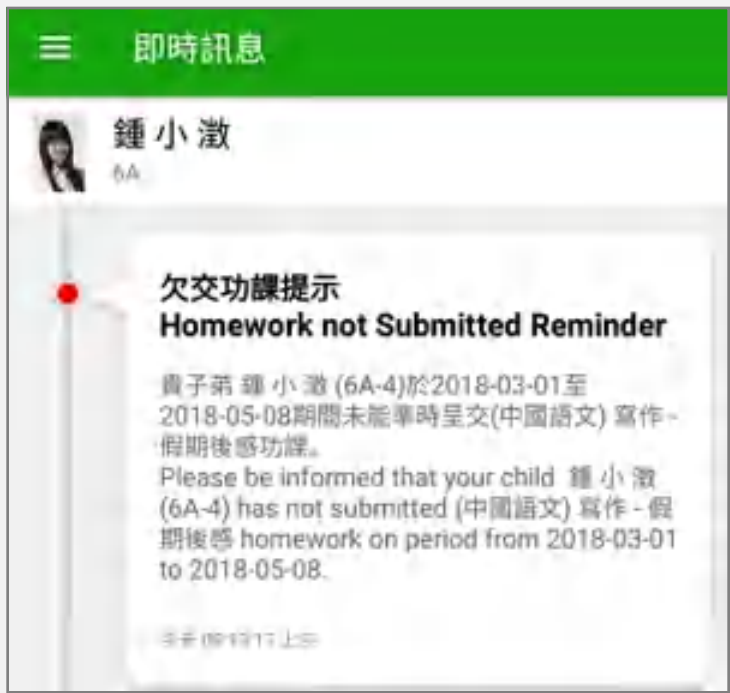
即時訊息

鍾小澂
6A

欠交功課提示
Homework not Submitted Reminder

貴子弟 鍾小澂 (6A-4)於2018-03-01至2018-05-08期間未能準時呈交(中國語文) 寫作 - 假期後感功課。
Please be informed that your child 鍾小澂 (6A-4) has not submitted (中國語文) 寫作 - 假期後感 homework on period from 2018-03-01 to 2018-05-08.

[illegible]